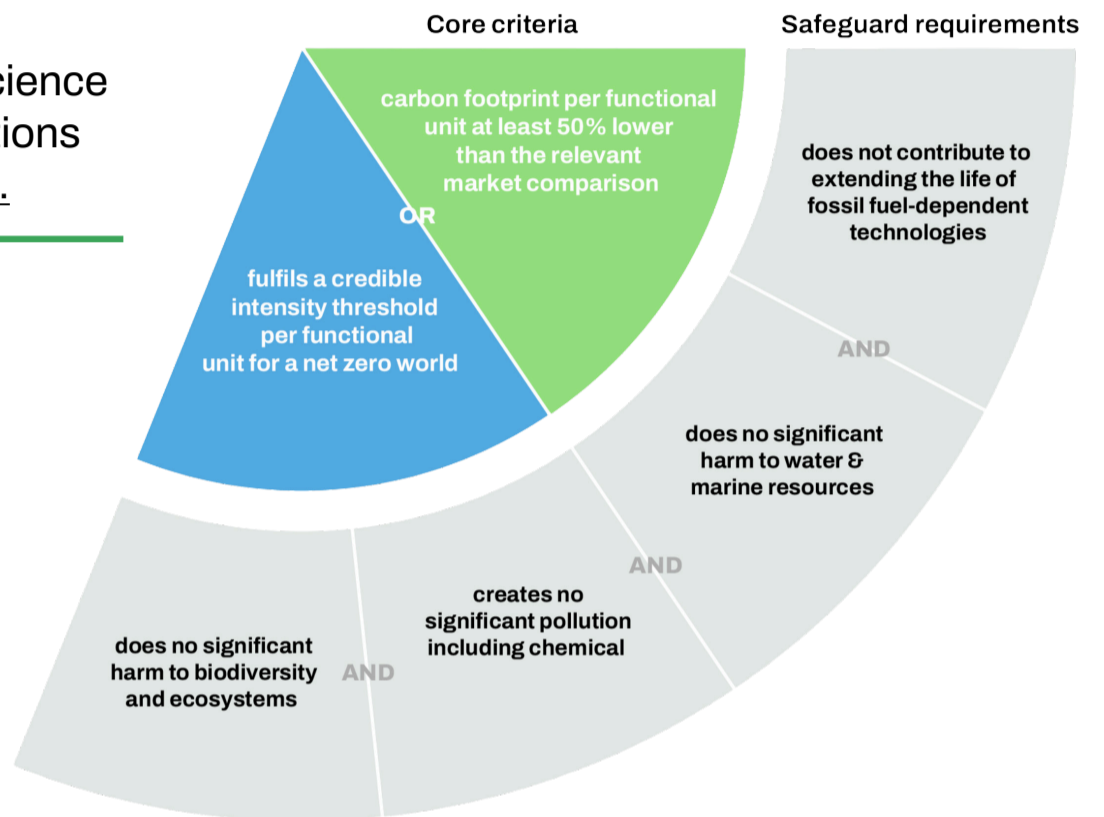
cience
ions
.

Core criteria

Safeguard requirements

carbon footprint per functional unit at least 50% lower than the relevant market comparison

OR

fulfils a credible intensity threshold per functional unit for a net zero world

does not contribute to extending the life of fossil fuel-dependent technologies

AND

does no significant harm to water & marine resources

AND

creates no significant pollution including chemical

AND

does no significant harm to biodiversity and ecosystems